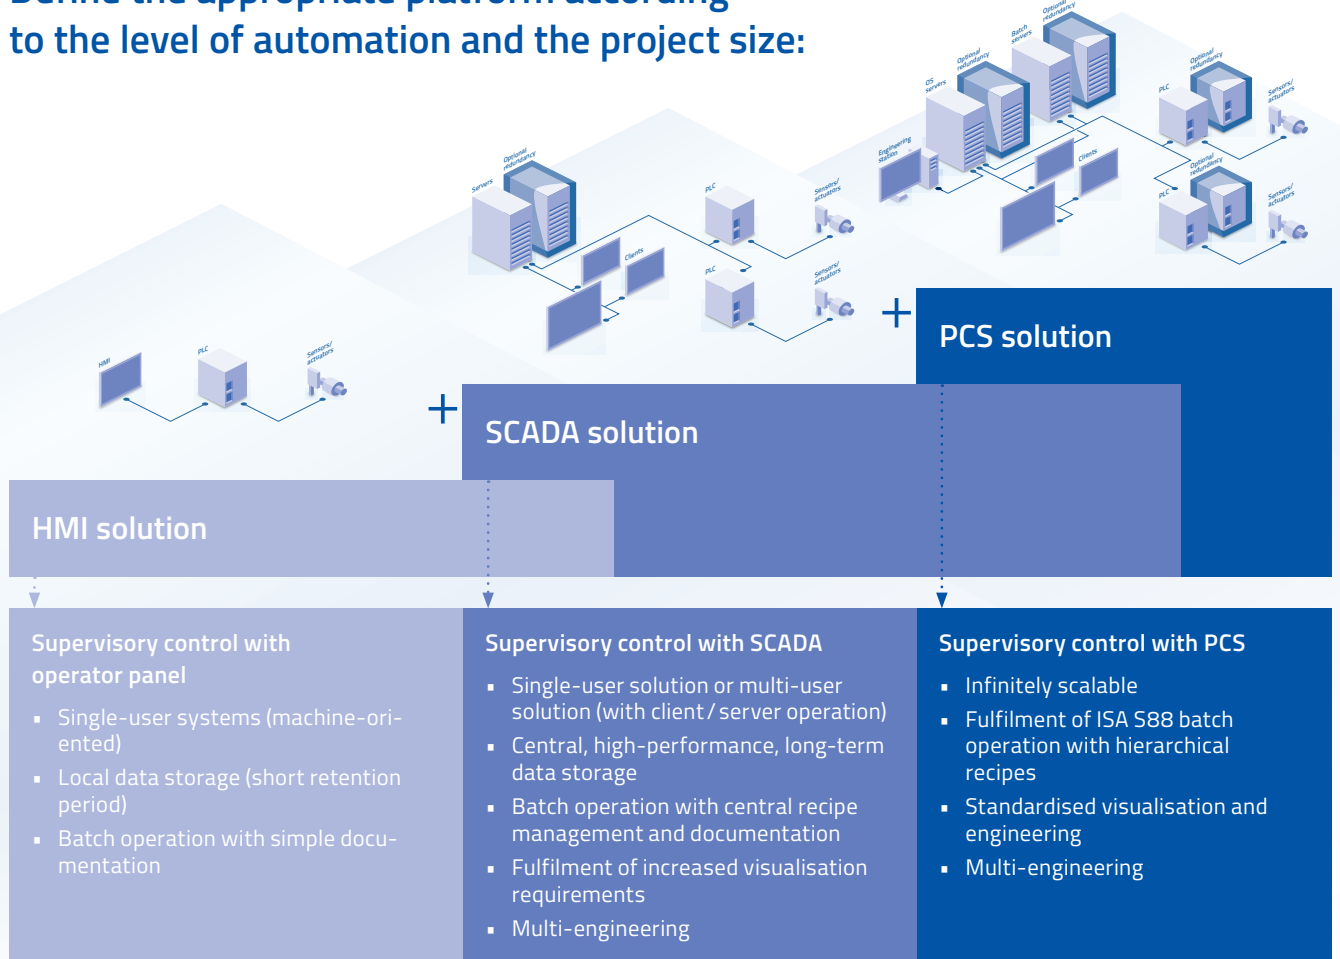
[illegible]
to the level of automation and the project size:

HMI

PLC

Sensors/ actuators

Servers

Optional redundancy

Clients

PLC

Sensors/ actuators

PLC

Sensors/ actuators

Engineering station

OS servers

Optional redundancy

Batch servers

Optional redundancy

Clients

PLC

Optional redundancy

Sensors/ actuators

PLC

Optional redundancy

Sensors/ actuators

+

PCS solution

+

SCADA solution

HMI solution

Supervisory control with operator panel

- Single-user systems (machine-oriented)
- Local data storage (short retention period)
- Batch operation with simple documentation

Supervisory control with SCADA

- Single-user solution or multi-user solution (with client / server operation)
- Central, high-performance, long-term data storage
- Batch operation with central recipe management and documentation
- Fulfilment of increased visualisation requirements
- Multi-engineering

Supervisory control with PCS

- Infinitely scalable
- Fulfilment of ISA S88 batch operation with hierarchical recipes
- Standardised visualisation and engineering
- Multi-engineering